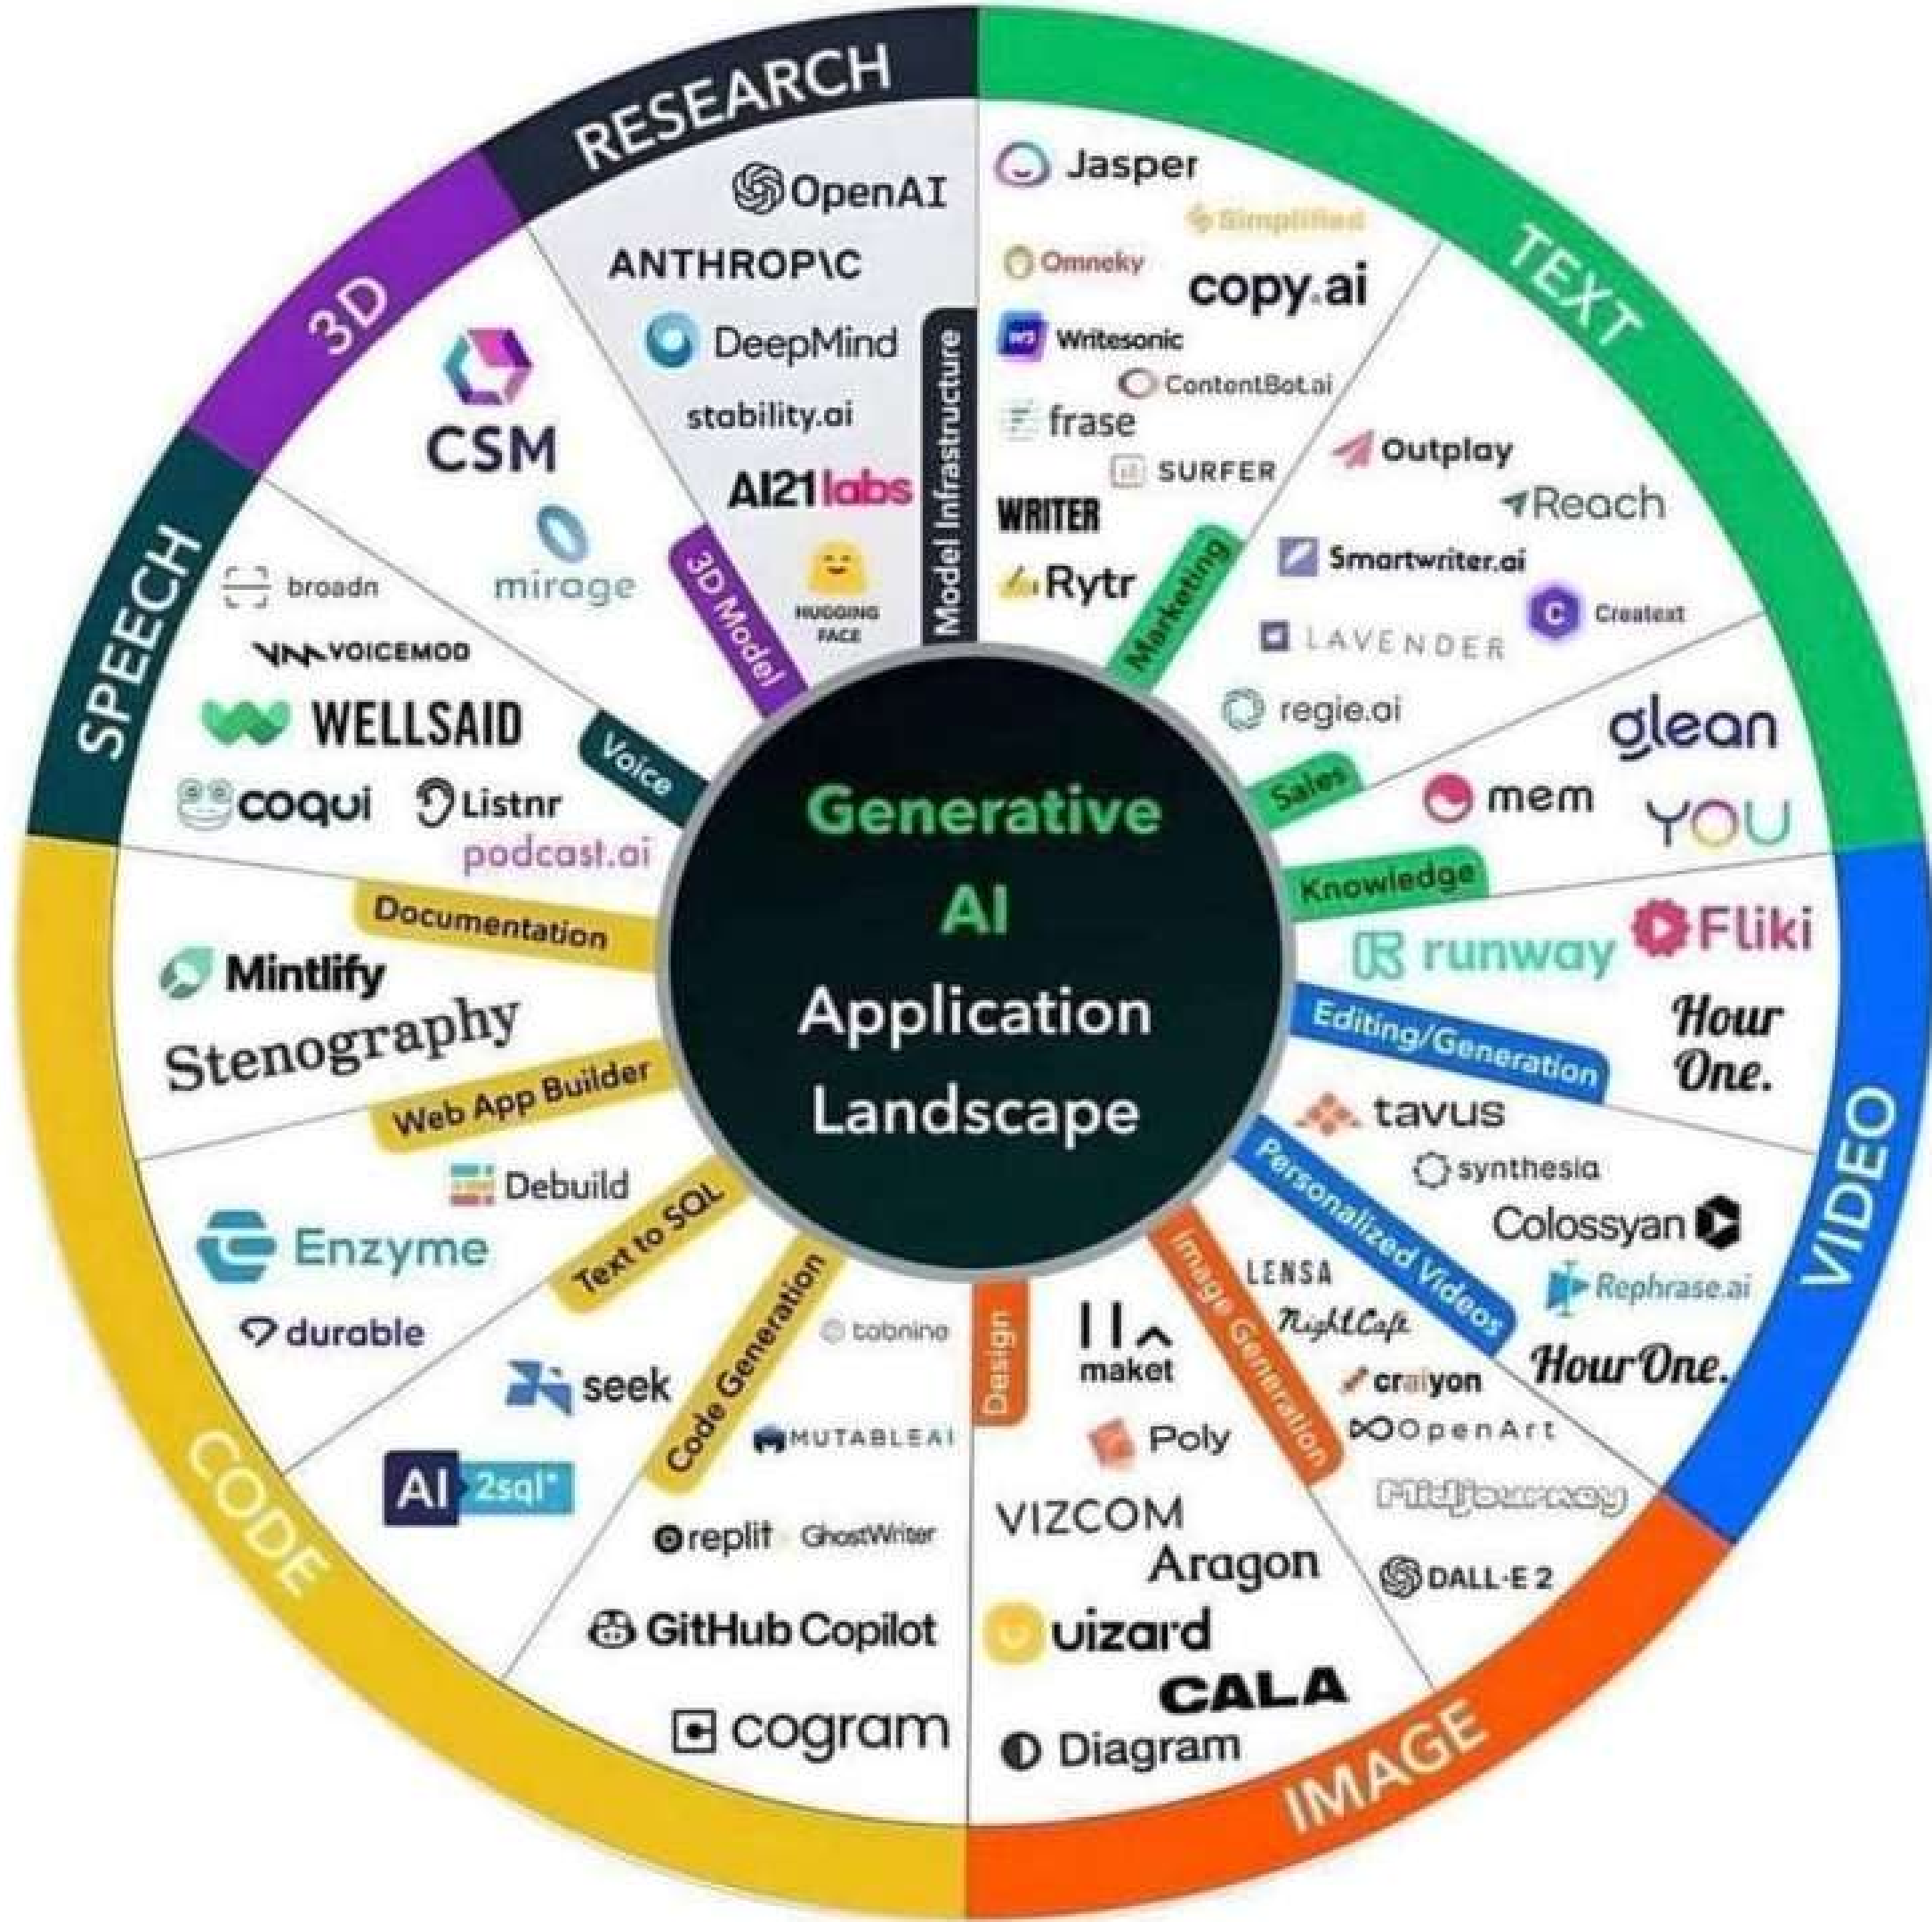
Generative AI Application Landscape

RESEARCH
OpenAI
ANTHROP\C
DeepMind
stability.ai
AI21labs
HUGGING FACE
Model Infrastructure

TEXT
Jasper
Simplified
Omneky
copy.ai
Writesonic
ContentBot.ai
frase
SURFER
WRITER
Rytr
Marketing
Outplay
Reach
Smartwriter.ai
Creatext
LAVENDER
regie.ai
Sales
glean
mem
YOU
Knowledge

VIDEO
Fliki
runway
Hour One.
Editing/Generation
tavus
synthesia
Colossyan
Rephrase.ai
Hour One.
Personalized Videos

IMAGE
LENSA
NightCafe
craiyon
OpenArt
Midjourney
DALL·E 2
Image Generation
maket
Poly
VIZCOM
Aragon
uizard
CALA
Diagram
Design

CODE
tabnine
MUTABLEAI
replit GhostWriter
GitHub Copilot
cogram
Code Generation
Debuild
Enzyme
durable
seek
AI 2sql
Text to SQL
Mintlify
Stenography
Documentation
Web App Builder

SPEECH
broadn
VOICEMOD
WELLSAID
coqui
Listnr
podcast.ai
Voice

3D
CSM
mirage
3D Model